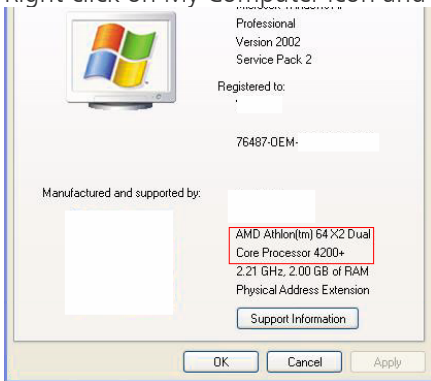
Right click on My Computer icon and

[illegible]
Professional
Version 2002
Service Pack 2

Registered to:

76487-OEM-

Manufactured and supported by:

AMD Athlon(tm) 64 X2 Dual Core Processor 4200+
2.21 GHz, 2.00 GB of RAM
Physical Address Extension

Support Information

OK
Cancel
Apply